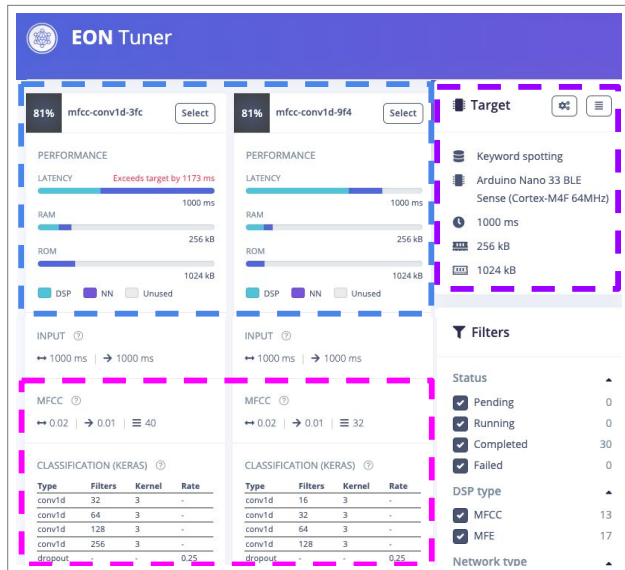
EON Tuner

81% mfcc-conv1d-3fc Select

PERFORMANCE

LATENCY Exceeds target by 1173 ms

1000 ms

RAM

256 kB

ROM

1024 kB

DSP NN Unused

81% mfcc-conv1d-9f4 Select

PERFORMANCE

LATENCY

1000 ms

RAM

256 kB

ROM

1024 kB

DSP NN Unused

Target

Keyword spotting

Arduino Nano 33 BLE Sense (Cortex-M4F 64MHz)

1000 ms

256 kB

1024 kB

INPUT ⓘ

↔ 1000 ms | → 1000 ms

INPUT ⓘ

↔ 1000 ms | → 1000 ms

Filters

MFCC ⓘ

↔ 0.02 | → 0.01 | ≡ 40

MFCC ⓘ

↔ 0.02 | → 0.01 | ≡ 32

CLASSIFICATION (KERAS) ⓘ

| Type | Filters | Kernel | Rate |
|---|---|---|---|
| conv1d | 32 | 3 | - |
| conv1d | 64 | 3 | - |
| conv1d | 128 | 3 | - |
| conv1d | 256 | 3 | - |
| dropout | - | - | 0.25 |

CLASSIFICATION (KERAS) ⓘ

| Type | Filters | Kernel | Rate |
|---|---|---|---|
| conv1d | 16 | 3 | - |
| conv1d | 32 | 3 | - |
| conv1d | 64 | 3 | - |
| conv1d | 128 | 3 | - |
| dropout | - | - | 0.25 |

Status

Pending 0

Running 0

Completed 30

Failed 0

DSP type

MFCC 13

MFE 17

Network type